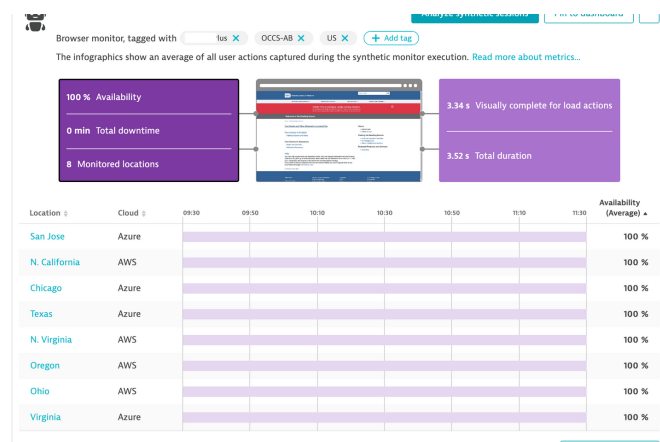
Analyze synthetic sessions | Pin to dashboard

Browser monitor, tagged with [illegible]lus ✕ OCCS-AB ✕ US ✕ + Add tag

The infographics show an average of all user actions captured during the synthetic monitor execution. Read more about metrics...

100 % Availability

0 min Total downtime

8 Monitored locations

3.34 s Visually complete for load actions

3.52 s Total duration

| Location | Cloud | 09:30 | 09:50 | 10:10 | 10:30 | 10:50 | 11:10 | 11:30 | Availability (Average) ▲ |
|---|---|---|---|---|---|---|---|---|---|
| San Jose | Azure | | | | | | | | 100 % |
| N. California | AWS | | | | | | | | 100 % |
| Chicago | Azure | | | | | | | | 100 % |
| Texas | Azure | | | | | | | | 100 % |
| N. Virginia | AWS | | | | | | | | 100 % |
| Oregon | AWS | | | | | | | | 100 % |
| Ohio | AWS | | | | | | | | 100 % |
| Virginia | Azure | | | | | | | | 100 % |